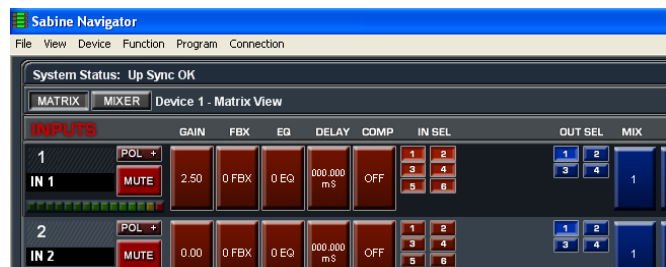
Sabine Navigator

File View Device Function Program Connection

System Status: Up Sync OK

MATRIX MIXER Device 1 - Matrix View

INPUTS GAIN FBX EQ DELAY COMP IN SEL OUT SEL MIX

1 POL + IN 1 MUTE 2.50 0 FBX 0 EQ 000.000 mS OFF 1 2 3 4 5 6 1 2 3 4 1

2 POL + IN 2 MUTE 0.00 0 FBX 0 EQ 000.000 mS OFF 1 2 3 4 5 6 1 2 3 4 1